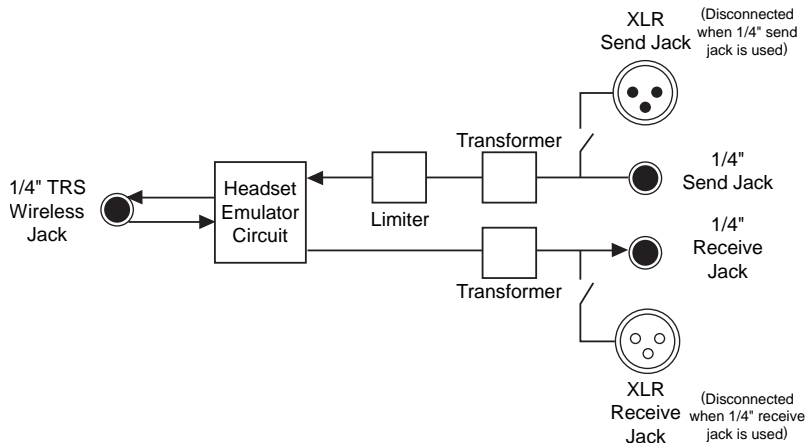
XLR Send Jack

(Disconnected when 1/4" send jack is used)

Transformer

1/4" Send Jack

1/4" TRS Wireless Jack

Headset Emulator Circuit

Limiter

1/4" Receive Jack

Transformer

XLR Receive Jack

(Disconnected when 1/4" receive jack is used)